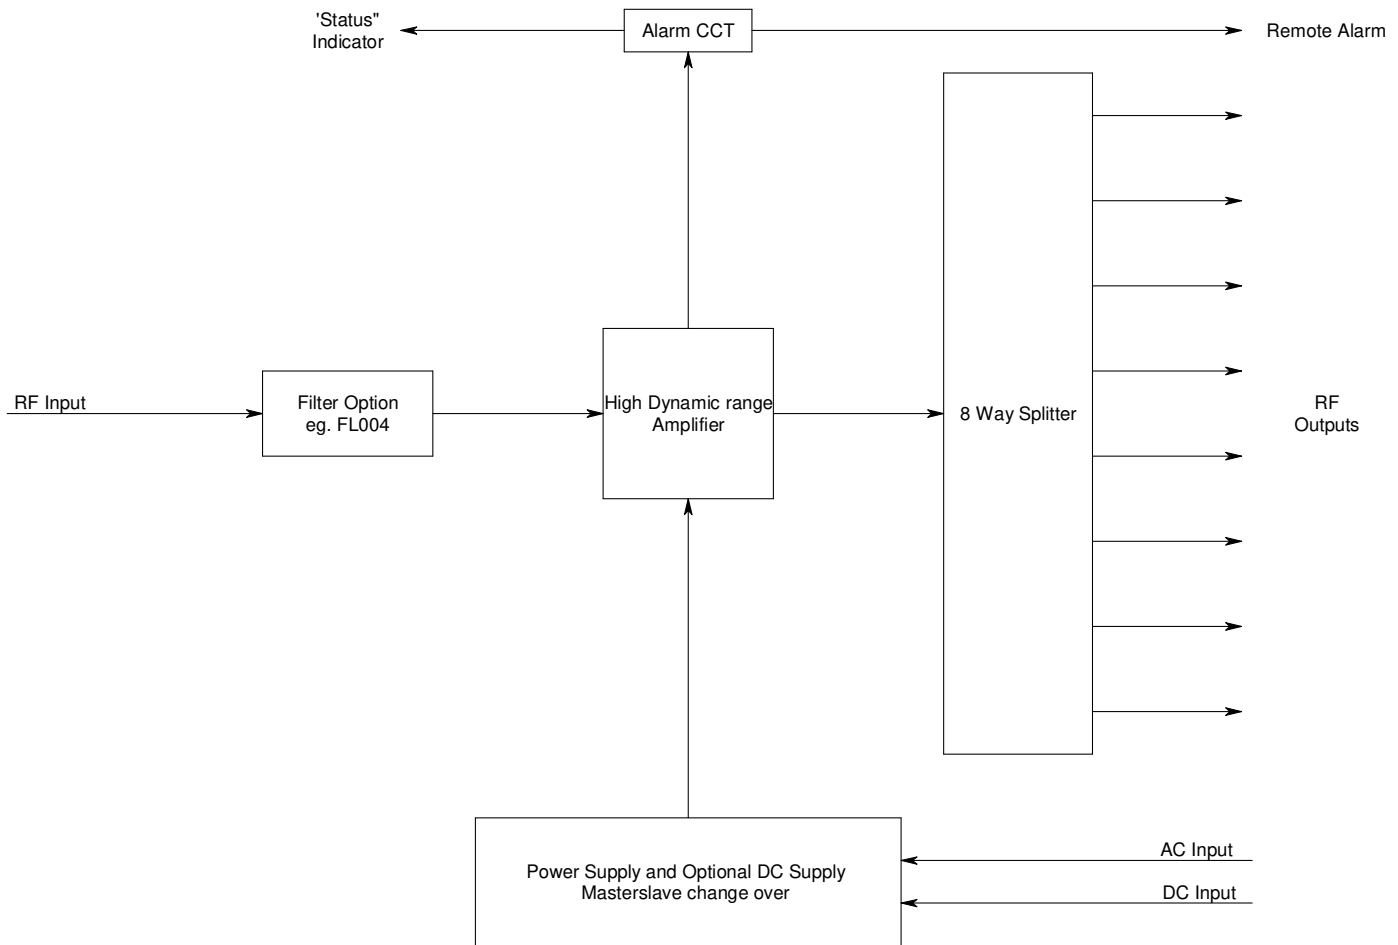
'Status"
Indicator

Alarm CCT

Remote Alarm

RF Input

Filter Option
eg. FL004

High Dynamic range
Amplifier

8 Way Splitter

RF
Outputs

Power Supply and Optional DC Supply
Masterslave change over

AC Input

DC Input